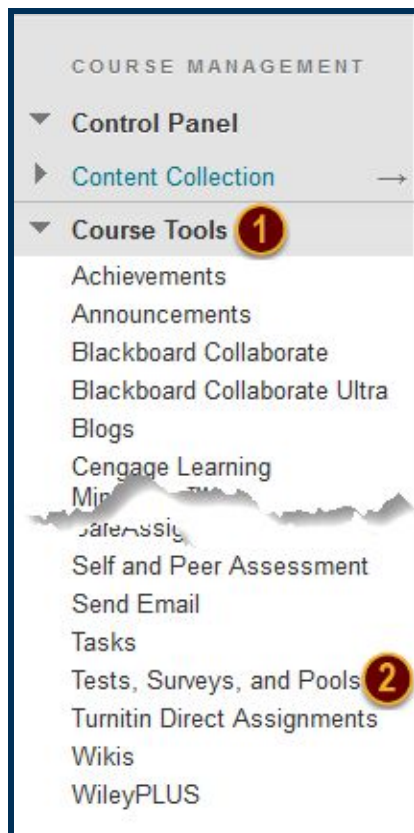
COURSE MANAGEMENT

Control Panel

Content Collection →

Course Tools 1

Achievements

Announcements

Blackboard Collaborate

Blackboard Collaborate Ultra

Blogs

Cengage Learning

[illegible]

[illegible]

Self and Peer Assessment

Send Email

Tasks

Tests, Surveys, and Pools 2

Turnitin Direct Assignments

Wikis

WileyPLUS